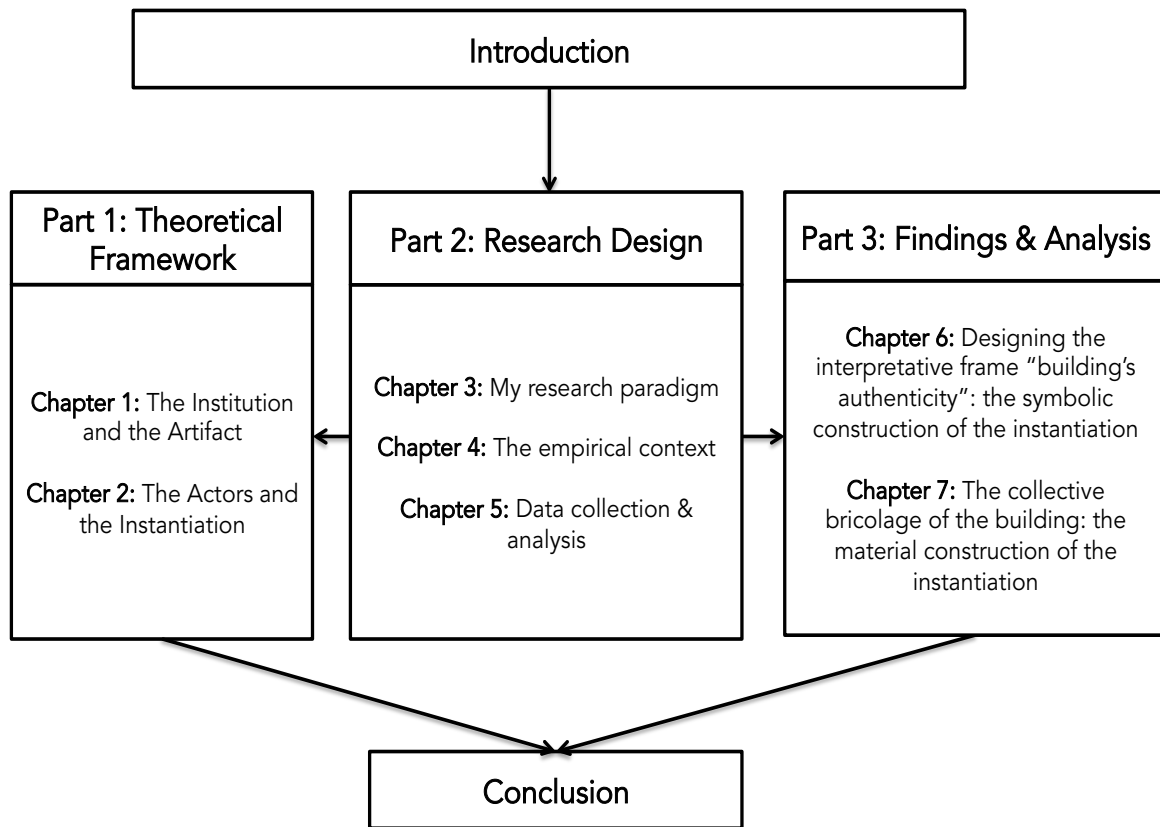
Introduction

Part 1: Theoretical Framework

Chapter 1: The Institution and the Artifact

Chapter 2: The Actors and the Instantiation

Part 2: Research Design

Chapter 3: My research paradigm

Chapter 4: The empirical context

Chapter 5: Data collection & analysis

Part 3: Findings & Analysis

Chapter 6: Designing the interpretative frame "building's authenticity": the symbolic construction of the instantiation

Chapter 7: The collective bricolage of the building: the material construction of the instantiation

Conclusion